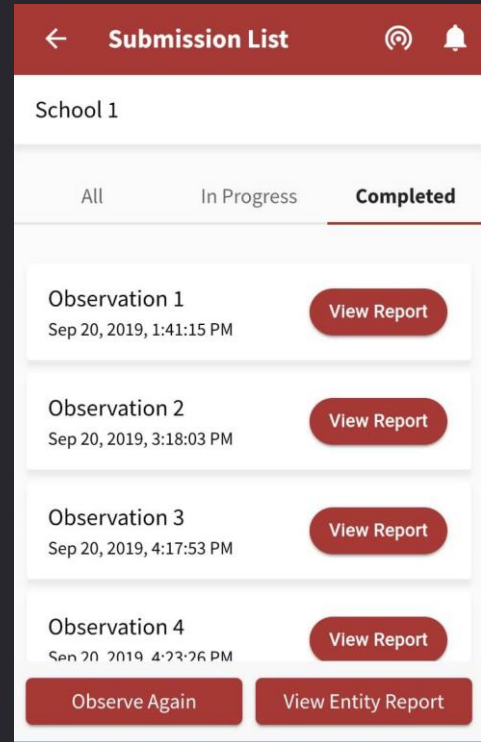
Submission List

School 1

All In Progress Completed

Observation 1
Sep 20, 2019, 1:41:15 PM
View Report

Observation 2
Sep 20, 2019, 3:18:03 PM
View Report

Observation 3
Sep 20, 2019, 4:17:53 PM
View Report

Observation 4
Sep 20, 2019, 4:23:26 PM
View Report

Observe Again View Entity Report